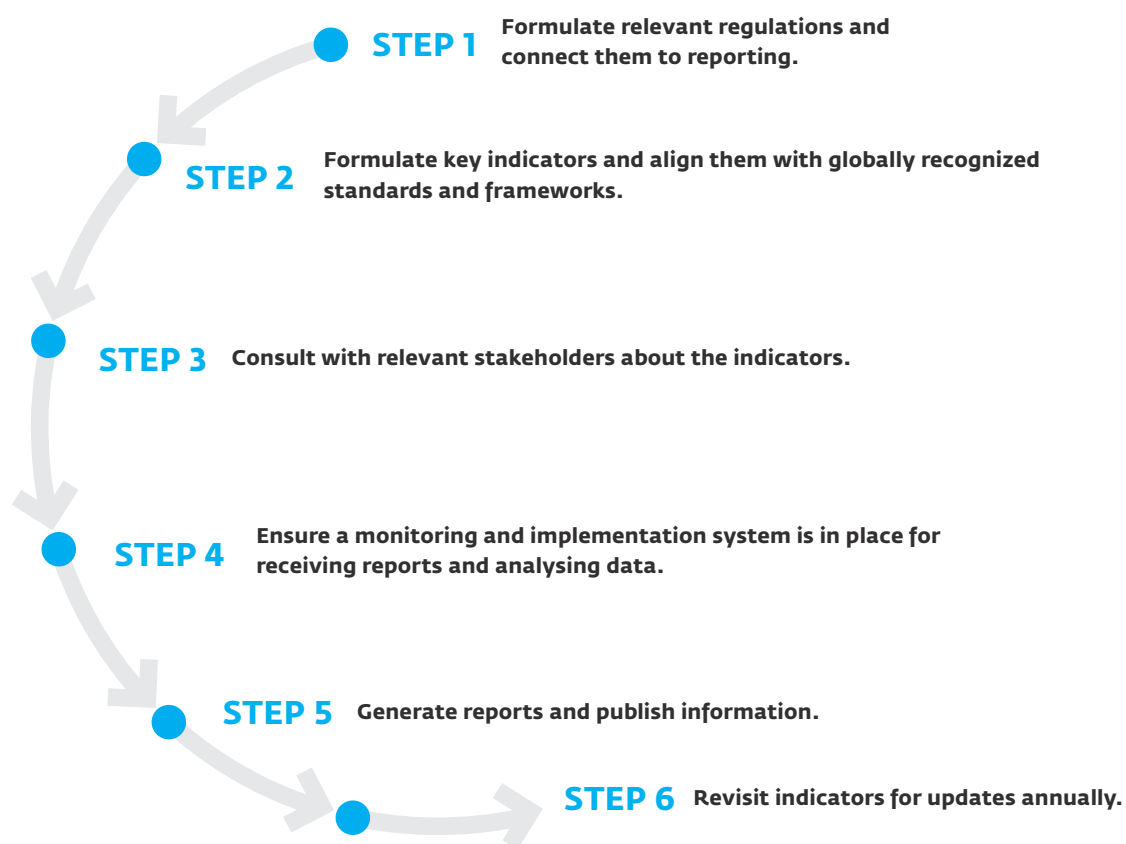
STEP 1 Formulate relevant regulations and connect them to reporting.

STEP 2 Formulate key indicators and align them with globally recognized standards and frameworks.

STEP 3 Consult with relevant stakeholders about the indicators.

STEP 4 Ensure a monitoring and implementation system is in place for receiving reports and analysing data.

STEP 5 Generate reports and publish information.

STEP 6 Revisit indicators for updates annually.